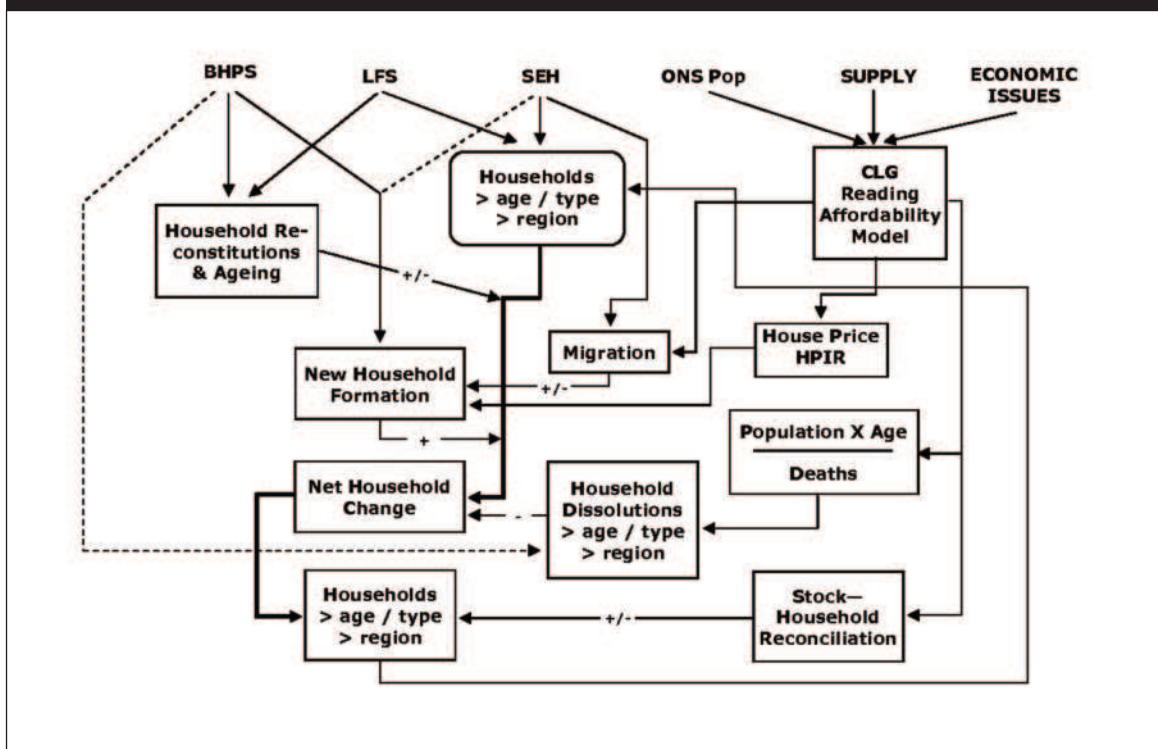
BHPS

LFS

SEH

ONS Pop

SUPPLY

ECONOMIC ISSUES

Households > age / type > region

CLG Reading Affordability Model

Household Reconstitutions & Ageing

+/-

Migration

House Price HPIR

New Household Formation

+/-

+

Population X Age

Deaths

Net Household Change

-

Household Dissolutions > age / type > region

Households > age / type > region

+/-

Stock—Household Reconciliation